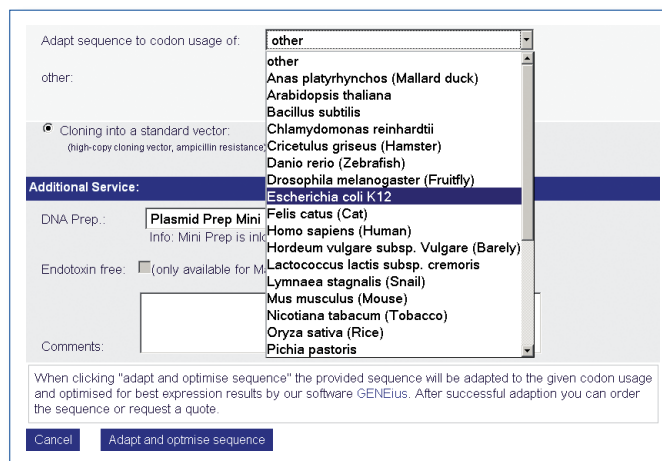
Adapt sequence to codon usage of:

other

other:

other
Anas platyrhynchos (Mallard duck)
Arabidopsis thaliana
Bacillus subtilis
Chlamydomonas reinhardtii
Cricetulus griseus (Hamster)
Danio rerio (Zebrafish)
Drosophila melanogaster (Fruitfly)
Escherichia coli K12
Felis catus (Cat)
Homo sapiens (Human)
Hordeum vulgare subsp. Vulgare (Barely)
Lactococcus lactis subsp. cremoris
Lymnaea stagnalis (Snail)
Mus musculus (Mouse)
Nicotiana tabacum (Tobacco)
Oryza sativa (Rice)
Pichia pastoris

Cloning into a standard vector:
(high-copy cloning vector, ampicillin resistance)

Additional Service:

DNA Prep.: Plasmid Prep Mini
Info: Mini Prep is inc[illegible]

Endotoxin free: (only available for M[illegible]

Comments:

When clicking "adapt and optimise sequence" the provided sequence will be adapted to the given codon usage and optimised for best expression results by our software GENEius. After successful adaption you can order the sequence or request a quote.

Cancel Adapt and optmise sequence